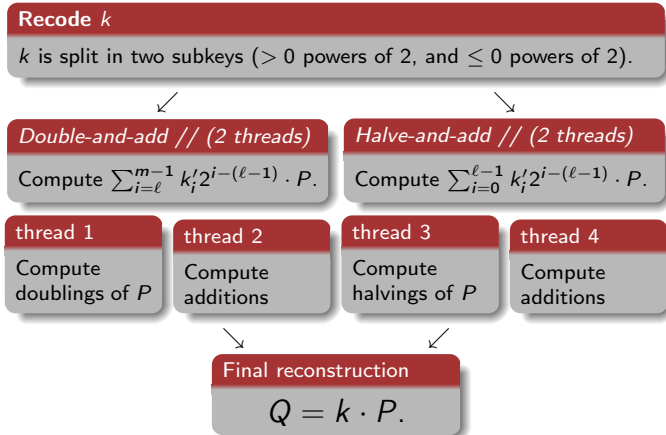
**Recode** $k$

$k$ is split in two subkeys ($> 0$ powers of 2, and $\leq 0$ powers of 2).

$\swarrow$ $\searrow$

*Double-and-add // (2 threads)*

Compute $\sum_{i=\ell}^{m-1} k_i' 2^{i-(\ell-1)} \cdot P$.

*Halve-and-add // (2 threads)*

Compute $\sum_{i=0}^{\ell-1} k_i' 2^{i-(\ell-1)} \cdot P$.

thread 1

Compute doublings of $P$

thread 2

Compute additions

thread 3

Compute halvings of $P$

thread 4

Compute additions

$\searrow$ $\swarrow$

Final reconstruction

$Q = k \cdot P.$